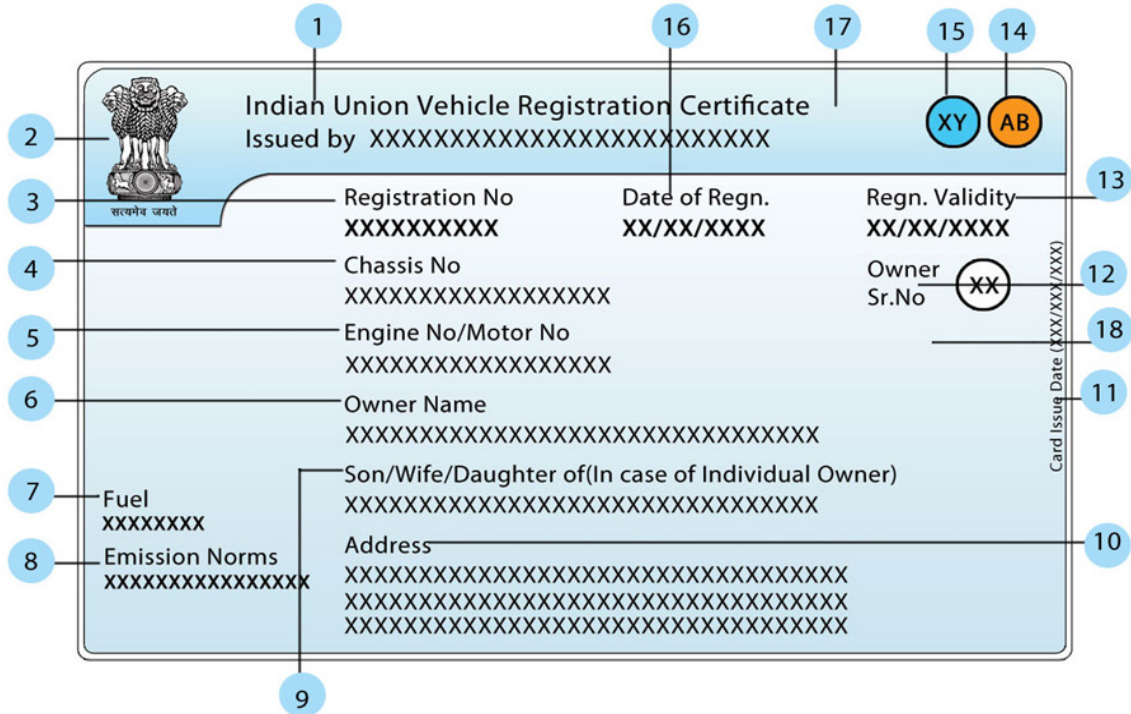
1
16
17
15
14

Indian Union Vehicle Registration Certificate
Issued by XXXXXXXXXXXXXXXXXXXXXXXXX

XY AB

2
सत्यमेव जयते

3
Registration No
XXXXXXXXXX

Date of Regn.
XX/XX/XXXX

Regn. Validity
XX/XX/XXXX
13

4
Chassis No
XXXXXXXXXXXXXXXXXX

Owner Sr.No
XX
12

5
Engine No/Motor No
XXXXXXXXXXXXXXXXXX
18

6
Owner Name
XXXXXXXXXXXXXXXXXXXXXXXXXXXXXXXX

Card Issue Date (XXX/XXX/XXX)
11

7
Fuel
XXXXXXXX

Son/Wife/Daughter of(In case of Individual Owner)
XXXXXXXXXXXXXXXXXXXXXXXXXXXXXXXX

8
Emission Norms
XXXXXXXXXXXXXXXX

Address
XXXXXXXXXXXXXXXXXXXXXXXXXXXXXXXXXXXX
XXXXXXXXXXXXXXXXXXXXXXXXXXXXXXXXXXXX
XXXXXXXXXXXXXXXXXXXXXXXXXXXXXXXXXXXX
10

9